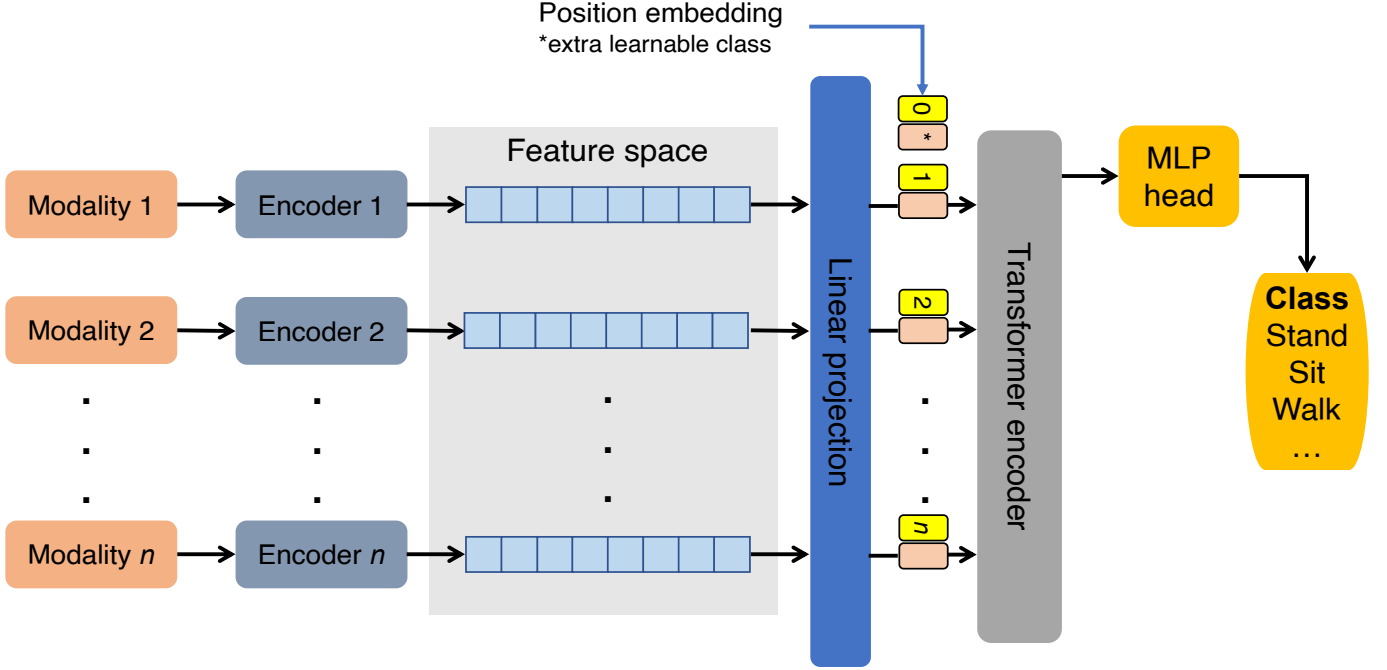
Position embedding
*extra learnable class

Feature space

Modality 1
Encoder 1
Modality 2
Encoder 2
Modality *n*
Encoder *n*

Linear projection

0
*
1
2
*n*

Transformer encoder

MLP head

**Class**
Stand
Sit
Walk
…